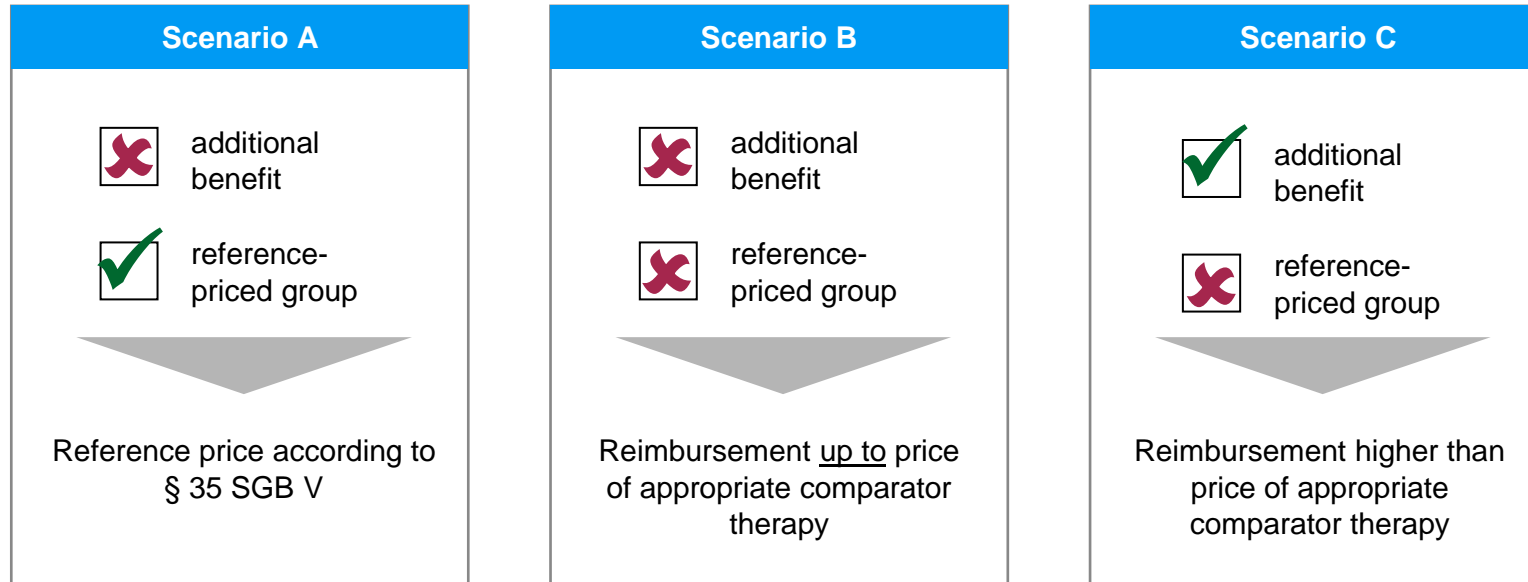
Scenario A

additional benefit

reference-priced group

Reference price according to § 35 SGB V

Scenario B

additional benefit

reference-priced group

Reimbursement up to price of appropriate comparator therapy

Scenario C

additional benefit

reference-priced group

Reimbursement higher than price of appropriate comparator therapy